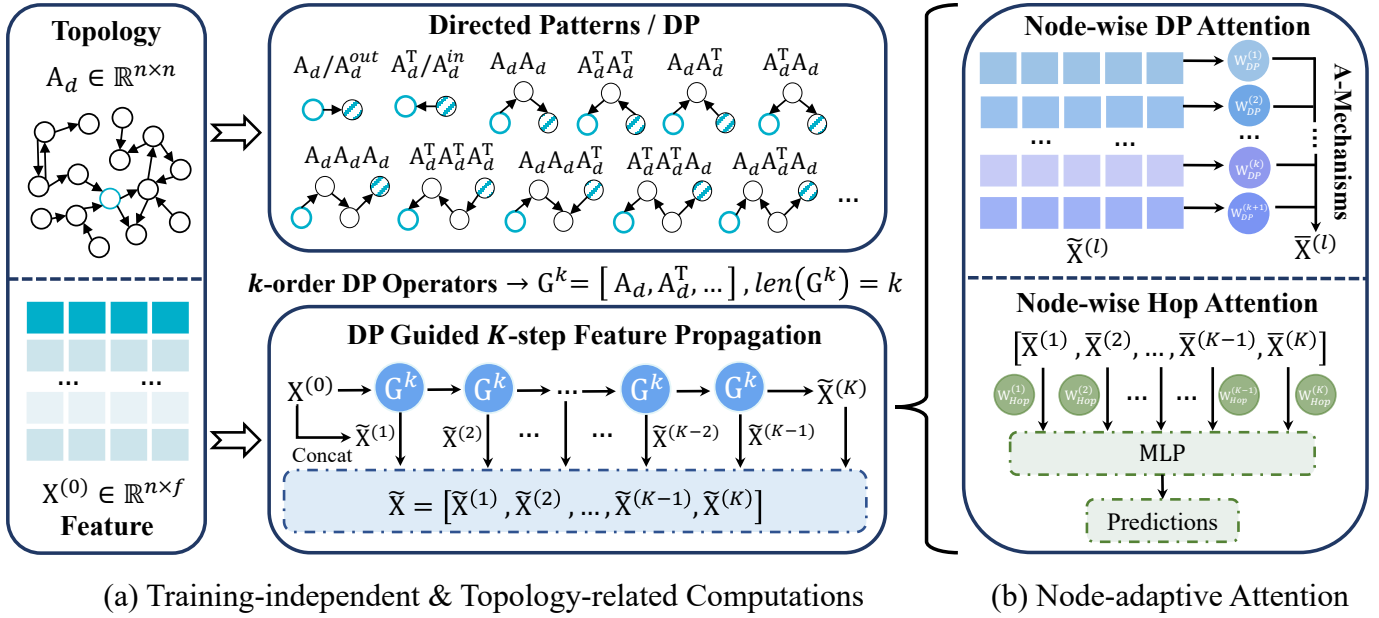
Topology

$A_d \in \mathbb{R}^{n \times n}$

Directed Patterns / DP

$A_d/A_d^{out}$ $A_d^T/A_d^{in}$ $A_dA_d$ $A_d^TA_d^T$ $A_dA_d^T$ $A_d^TA_d$

$A_dA_dA_d$ $A_d^TA_d^TA_d^T$ $A_dA_dA_d^T$ $A_d^TA_d^TA_d$ $A_dA_d^TA_d$

...

Node-wise DP Attention

$W_{DP}^{(1)}$ $W_{DP}^{(2)}$ ... $W_{DP}^{(k)}$ $W_{DP}^{(k+1)}$

... ... ...

A-Mechanisms

$\widetilde{X}^{(l)}$ $\overline{X}^{(l)}$

$k$-order DP Operators $\rightarrow G^k = [A_d, A_d^T, ...], len(G^k) = k$

...  ...

$X^{(0)} \in \mathbb{R}^{n \times f}$

Feature

DP Guided $K$-step Feature Propagation

$X^{(0)}$ $G^k$ $G^k$ ... $G^k$ $G^k$ $\widetilde{X}^{(K)}$

$\widetilde{X}^{(1)}$ $\widetilde{X}^{(2)}$ ... ... $\widetilde{X}^{(K-2)}$ $\widetilde{X}^{(K-1)}$

Concat

$\widetilde{X} = [\widetilde{X}^{(1)}, \widetilde{X}^{(2)}, ..., \widetilde{X}^{(K-1)}, \widetilde{X}^{(K)}]$

Node-wise Hop Attention

$[\overline{X}^{(1)}, \overline{X}^{(2)}, ..., \overline{X}^{(K-1)}, \overline{X}^{(K)}]$

$W_{Hop}^{(1)}$ $W_{Hop}^{(2)}$ ... ... $W_{Hop}^{(K-1)}$ $W_{Hop}^{(K)}$

MLP

Predictions

(a) Training-independent & Topology-related Computations

(b) Node-adaptive Attention